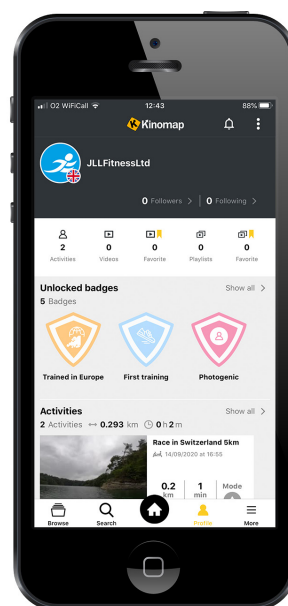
O2 WiFiCall 12:43 88%

Kinomap

JLLFitnessLtd

0 Followers > | 0 Following >

2 Activities
0 Videos
0 Favorite
0 Playlists
0 Favorite

Unlocked badges
Show all >
5 Badges

Trained in Europe
First training
Photogenic

Activities
Show all >
2 Activities ↔ 0.293 km 0 h 2 m

Race in Switzerland 5km
14/09/2020 at 16:55

0.2 km
1 min
Mode

Browse
Search
Profile
More